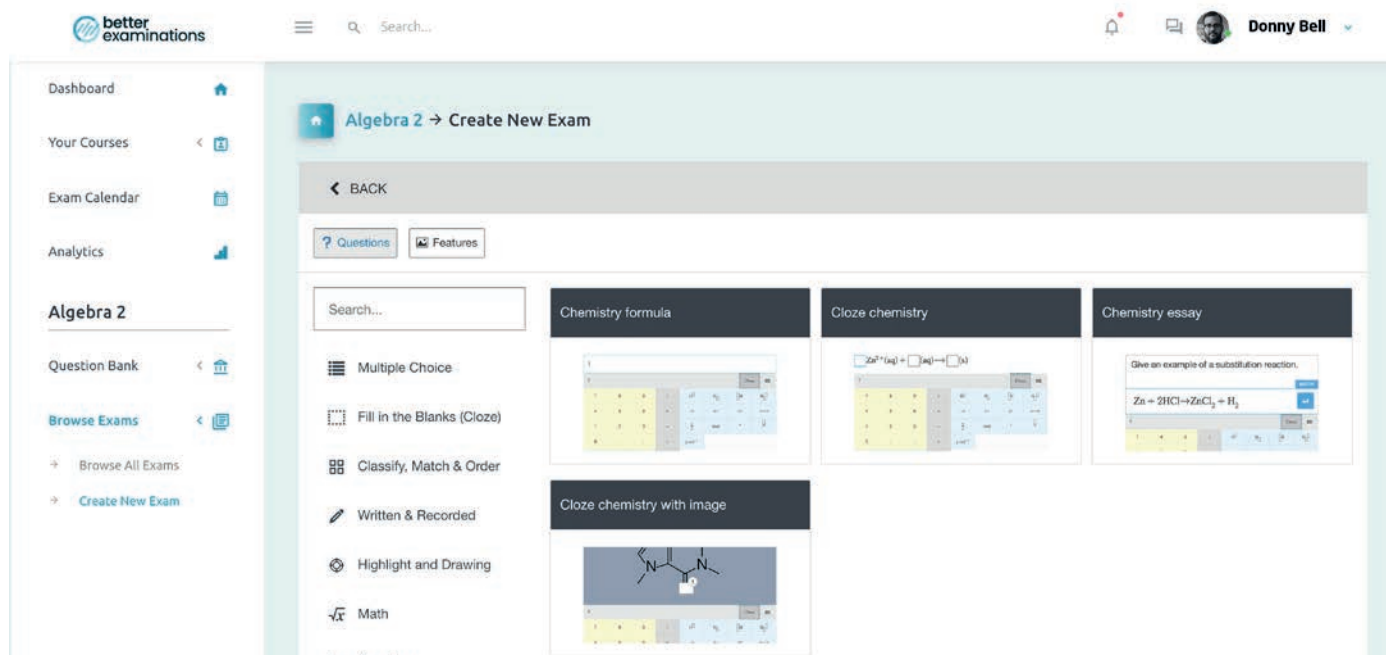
better examinations

Search...

Donny Bell

Dashboard

Your Courses

Exam Calendar

Analytics

Algebra 2

Question Bank

Browse Exams

Browse All Exams

Create New Exam

Algebra 2 → Create New Exam

BACK

? Questions

Features

Search...

Multiple Choice

Fill in the Blanks (Cloze)

Classify, Match & Order

Written & Recorded

Highlight and Drawing

$\sqrt{x}$ Math

Chemistry formula

Cloze chemistry

$Zn^{2+}(aq) + \square(aq) \rightarrow \square(s)$

Chemistry essay

Give an example of a substitution reaction.

$Zn + 2HCl \rightarrow ZnCl_2 + H_2$

Cloze chemistry with image

N

N